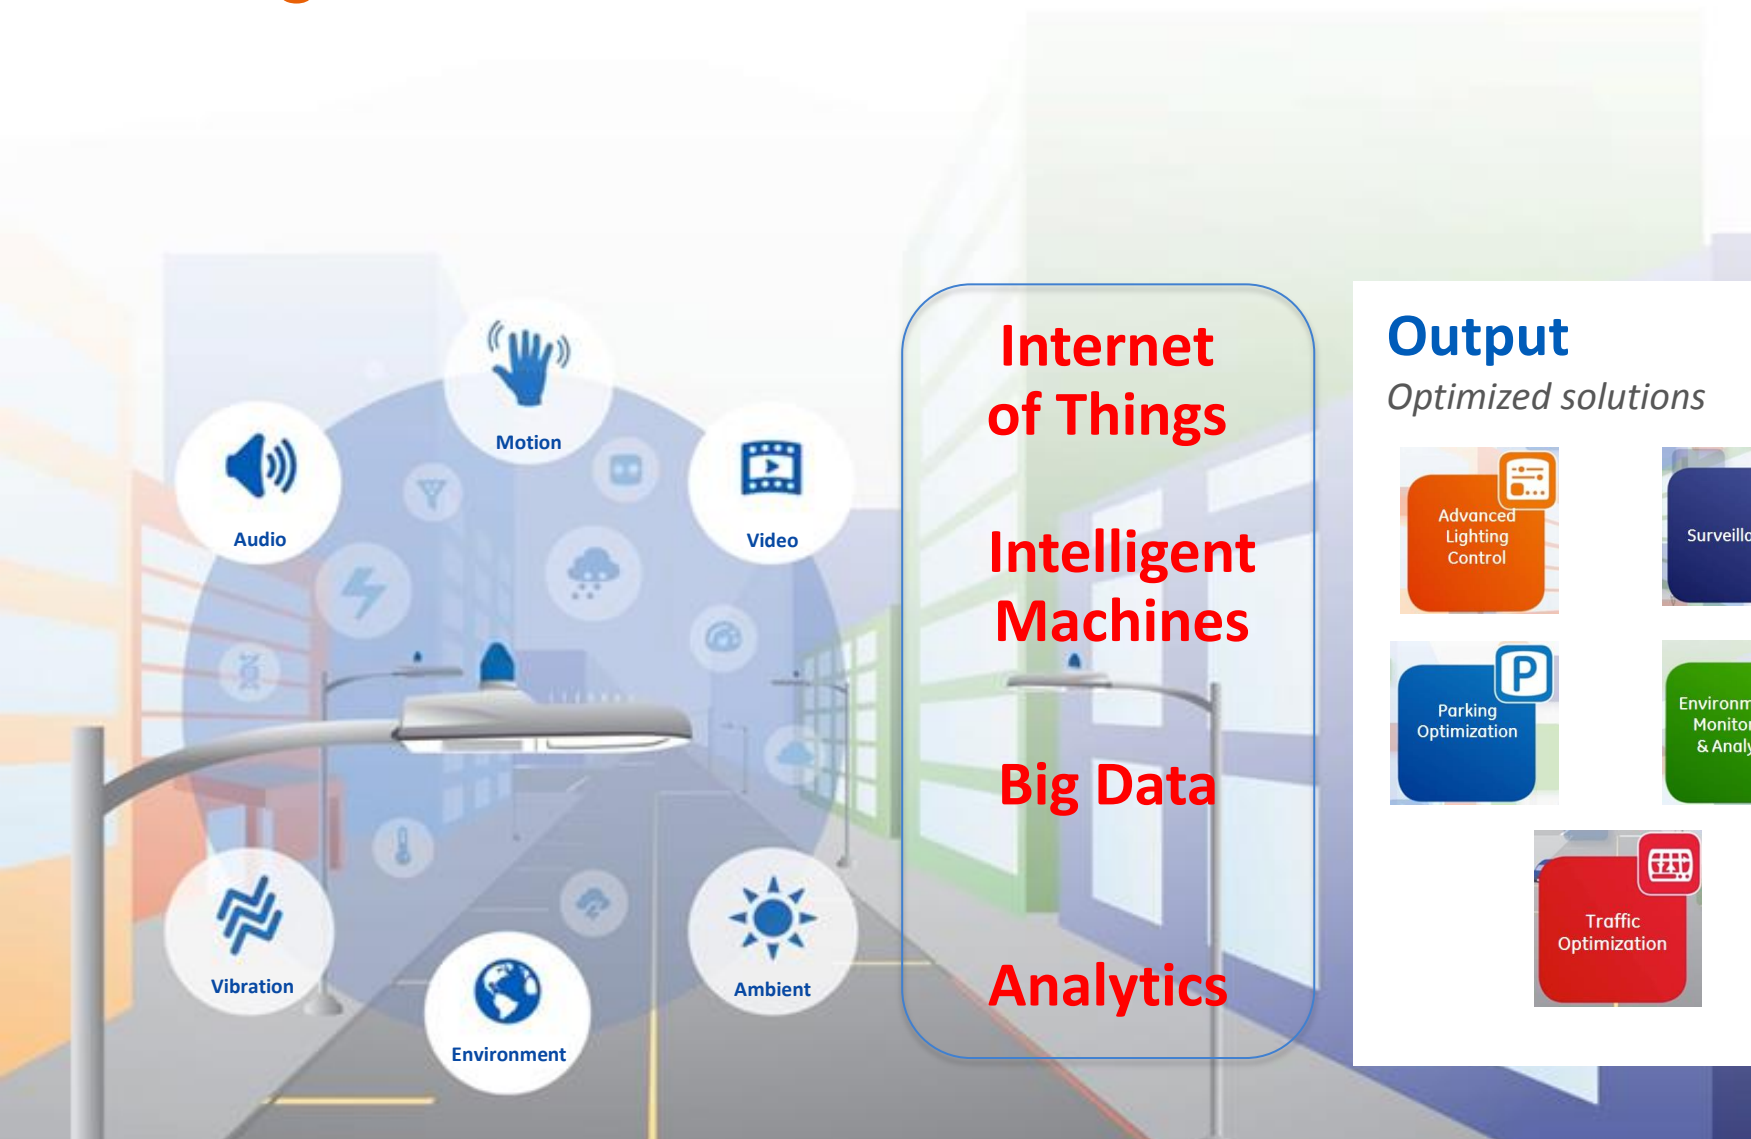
Motion

Audio

Video

Vibration

Environment

Ambient

Internet of Things

Intelligent Machines

Big Data

Analytics

Output

Optimized solutions

Advanced Lighting Control

Surveill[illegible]

Parking Optimization

Environm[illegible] Monito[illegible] & Analy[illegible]

Traffic Optimization